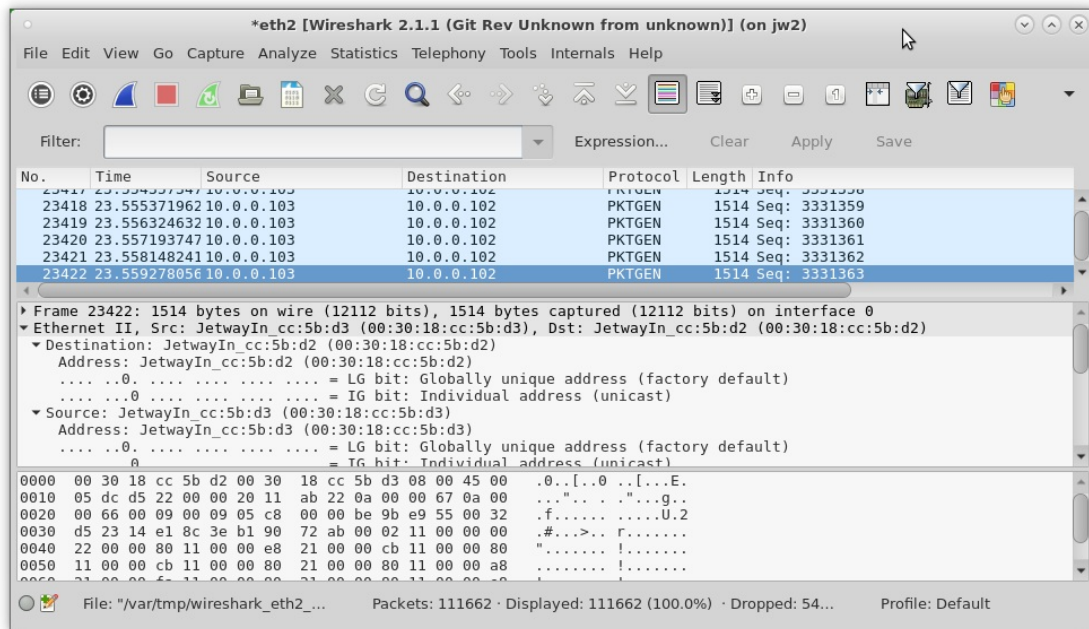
*eth2 [Wireshark 2.1.1 (Git Rev Unknown from unknown)] (on jw2)

File Edit View Go Capture Analyze Statistics Telephony Tools Internals Help

Filter: Expression... Clear Apply Save

| No. | Time | Source | Destination | Protocol | Length | Info |
|---|---|---|---|---|---|---|
| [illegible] | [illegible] | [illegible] | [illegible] | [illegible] | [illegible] | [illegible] |
| 23418 | 23.555371962 | 10.0.0.103 | 10.0.0.102 | PKTGEN | 1514 | Seq: 3331359 |
| 23419 | 23.556324632 | 10.0.0.103 | 10.0.0.102 | PKTGEN | 1514 | Seq: 3331360 |
| 23420 | 23.557193747 | 10.0.0.103 | 10.0.0.102 | PKTGEN | 1514 | Seq: 3331361 |
| 23421 | 23.558148241 | 10.0.0.103 | 10.0.0.102 | PKTGEN | 1514 | Seq: 3331362 |
| 23422 | 23.55927805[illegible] | 10.0.0.103 | 10.0.0.102 | PKTGEN | 1514 | Seq: 3331363 |

Frame 23422: 1514 bytes on wire (12112 bits), 1514 bytes captured (12112 bits) on interface 0
Ethernet II, Src: JetwayIn_cc:5b:d3 (00:30:18:cc:5b:d3), Dst: JetwayIn_cc:5b:d2 (00:30:18:cc:5b:d2)
Destination: JetwayIn_cc:5b:d2 (00:30:18:cc:5b:d2)
Address: JetwayIn_cc:5b:d2 (00:30:18:cc:5b:d2)
.... ..0. .... .... .... .... = LG bit: Globally unique address (factory default)
.... ...0 .... .... .... .... = IG bit: Individual address (unicast)
Source: JetwayIn_cc:5b:d3 (00:30:18:cc:5b:d3)
Address: JetwayIn_cc:5b:d3 (00:30:18:cc:5b:d3)
.... ..0. .... .... .... .... = LG bit: Globally unique address (factory default)
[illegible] = IG bit: Individual address (unicast)

0000 00 30 18 cc 5b d2 00 30 18 cc 5b d3 08 00 45 00 .0..[..0 ..[...E.
0010 05 dc d5 22 00 00 20 11 ab 22 0a 00 00 67 0a 00 ...".. ."...g..
0020 00 66 00 09 00 09 05 c8 00 00 be 9b e9 55 00 32 .f...... .....U.2
0030 d5 23 14 e1 8c 3e b1 90 72 ab 00 02 11 00 00 00 .#...>.. r.......
0040 22 00 00 80 11 00 00 e8 21 00 00 cb 11 00 00 80 "....... !.......
0050 11 00 00 cb 11 00 00 80 21 00 00 80 11 00 00 a8 ........ !.......
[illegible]

File: "/var/tmp/wireshark_eth2_... Packets: 111662 · Displayed: 111662 (100.0%) · Dropped: 54... Profile: Default